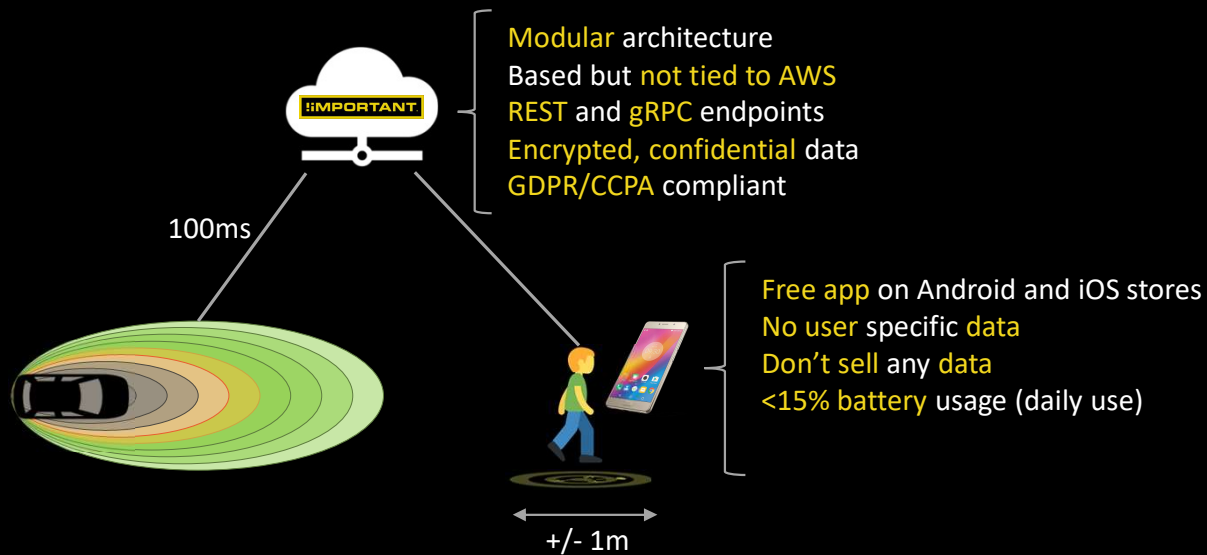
IMPORTANT

Modular architecture
Based but not tied to AWS
REST and gRPC endpoints
Encrypted, confidential data
GDPR/CCPA compliant

100ms

Free app on Android and iOS stores
No user specific data
Don't sell any data
<15% battery usage (daily use)

+/- 1m